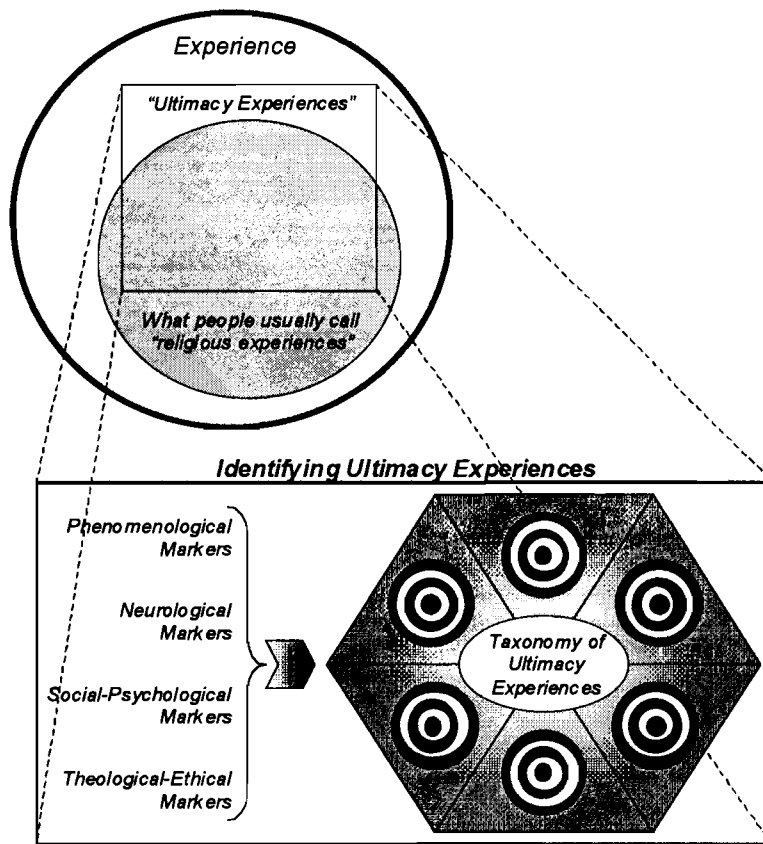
Experience

"Ultimacy Experiences"

What people usually call "religious experiences"

Identifying Ultimacy Experiences

Phenomenological Markers

Neurological Markers

Social-Psychological Markers

Theological-Ethical Markers

Taxonomy of Ultimacy Experiences